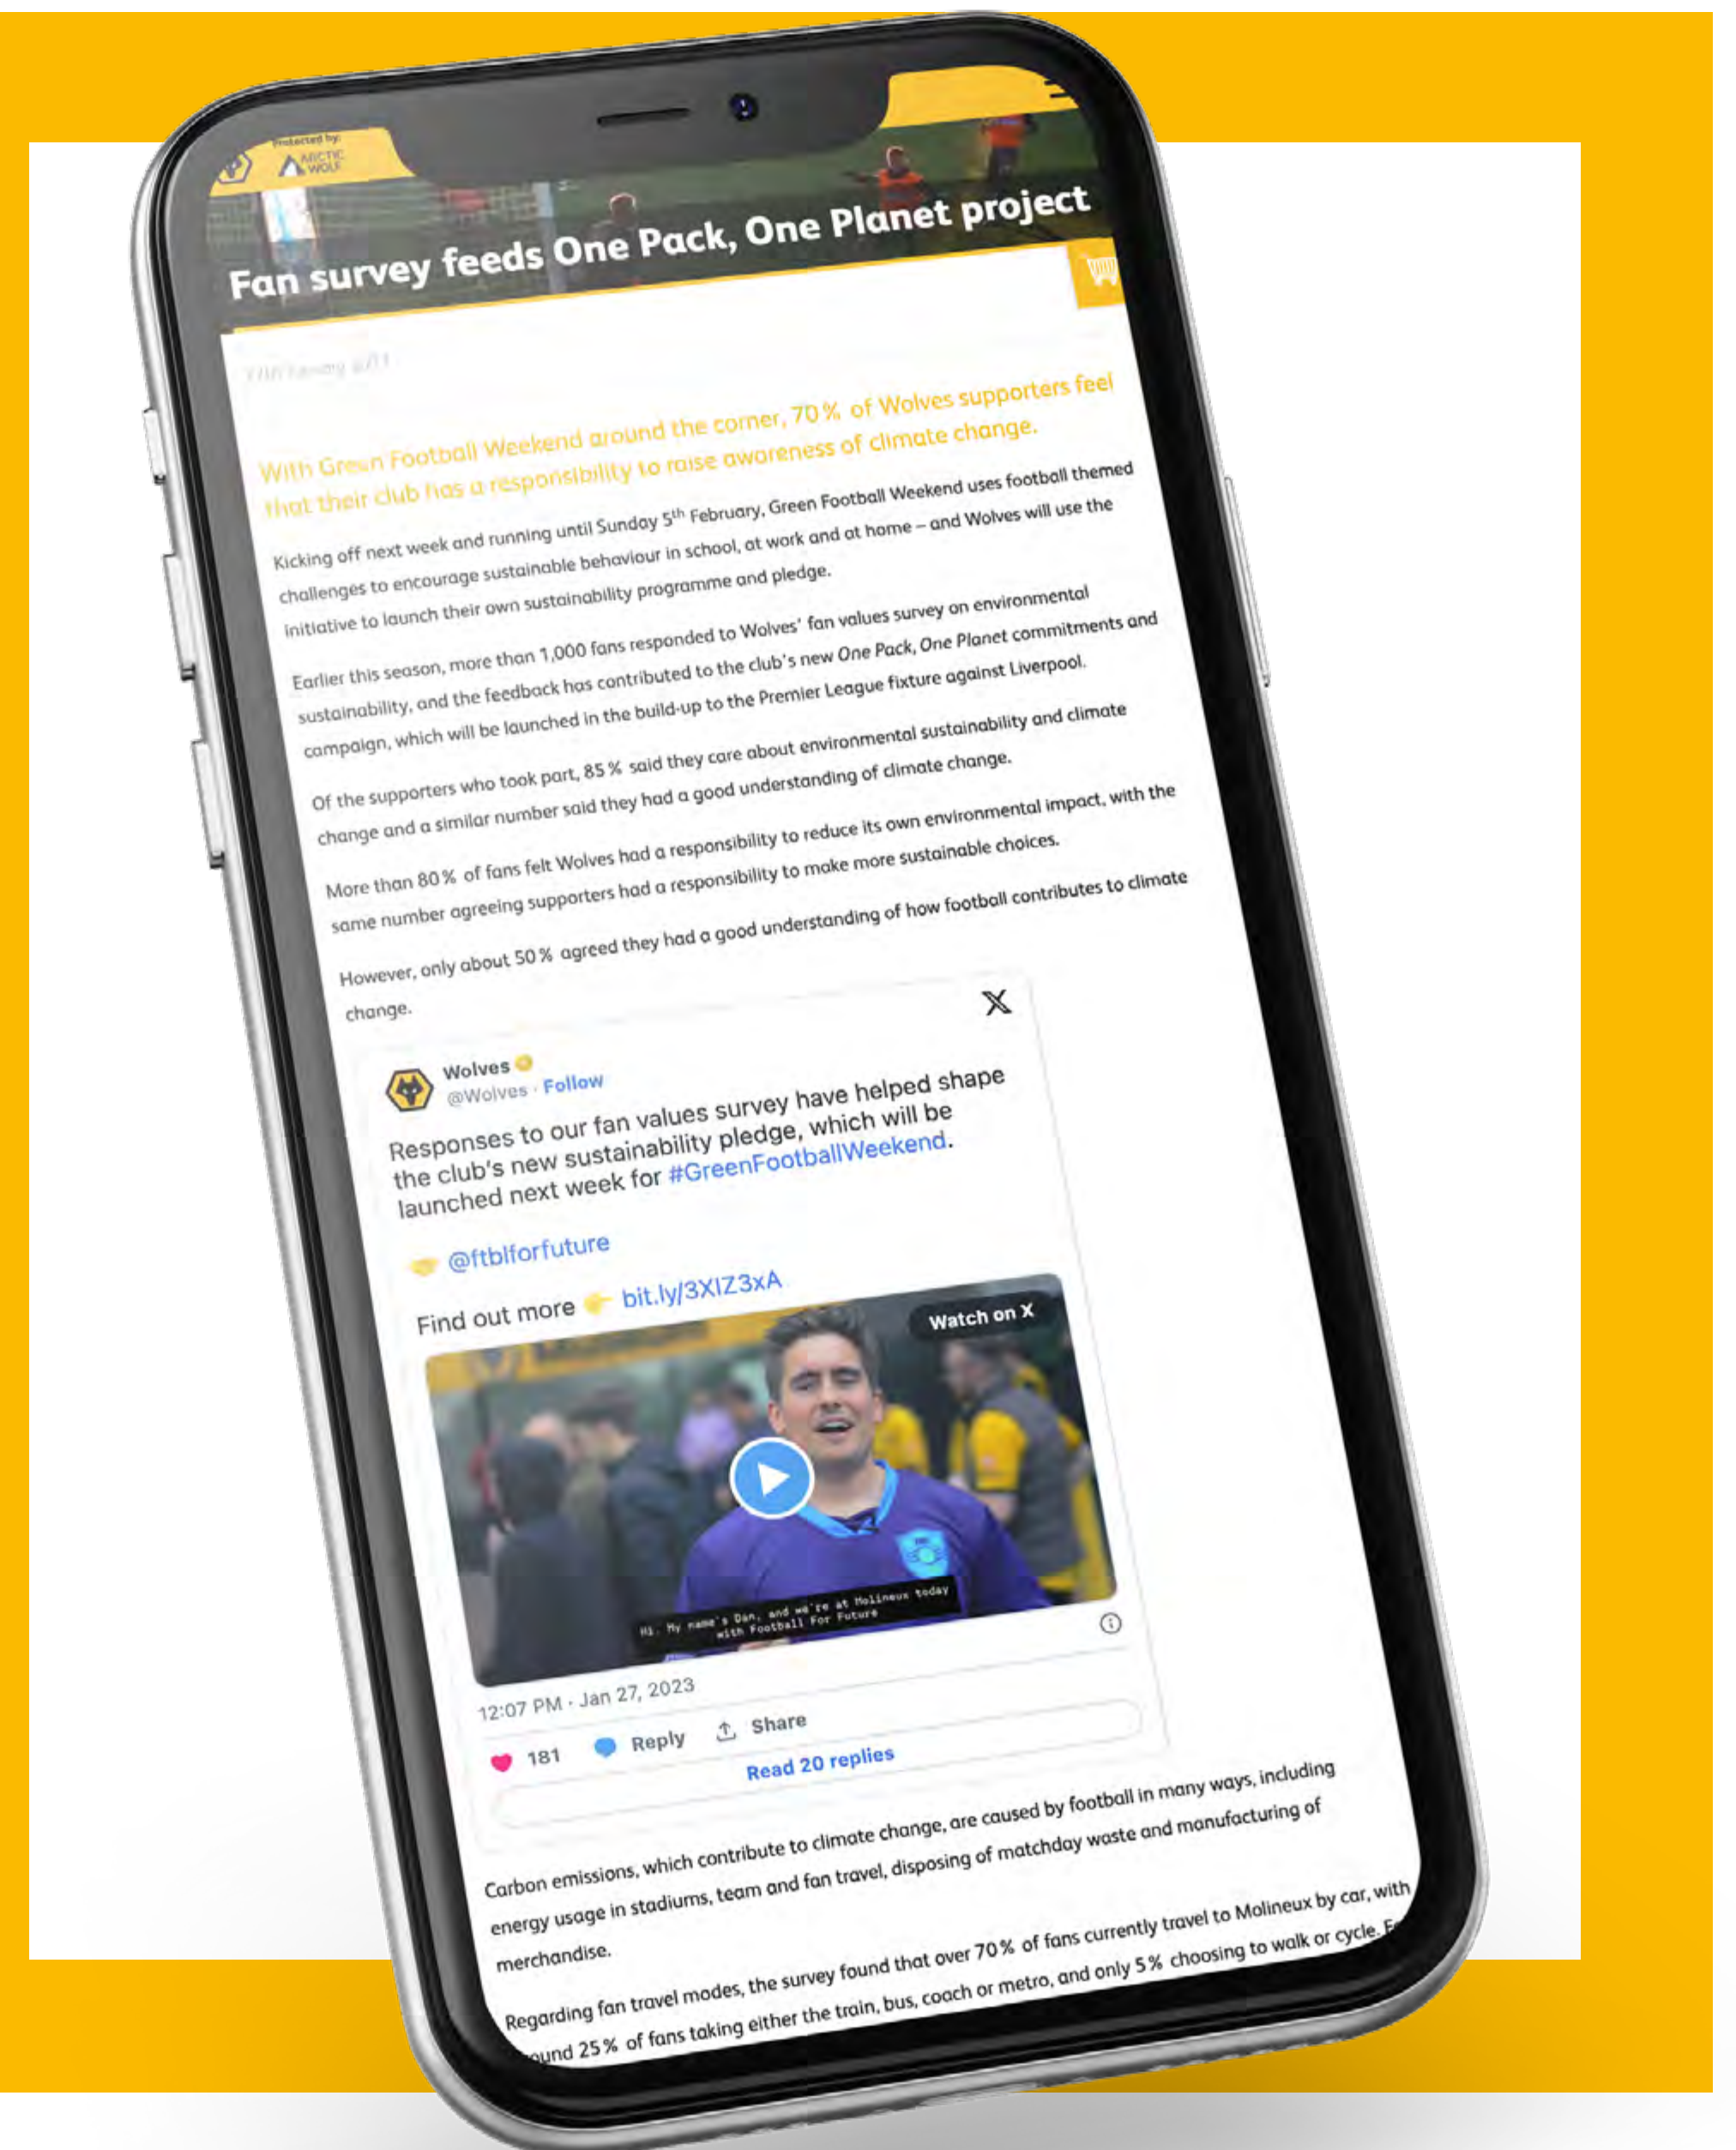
Protected by: ARCTIC WOLF

Fan survey feeds One Pack, One Planet project

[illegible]

With Green Football Weekend around the corner, 70% of Wolves supporters feel that their club has a responsibility to raise awareness of climate change.

Kicking off next week and running until Sunday 5th February, Green Football Weekend uses football themed challenges to encourage sustainable behaviour in school, at work and at home – and Wolves will use the initiative to launch their own sustainability programme and pledge.

Earlier this season, more than 1,000 fans responded to Wolves' fan values survey on environmental sustainability, and the feedback has contributed to the club's new One Pack, One Planet commitments and campaign, which will be launched in the build-up to the Premier League fixture against Liverpool.

Of the supporters who took part, 85% said they care about environmental sustainability and climate change and a similar number said they had a good understanding of climate change.

More than 80% of fans felt Wolves had a responsibility to reduce its own environmental impact, with the same number agreeing supporters had a responsibility to make more sustainable choices.

However, only about 50% agreed they had a good understanding of how football contributes to climate change.

Wolves
@Wolves · Follow

Responses to our fan values survey have helped shape the club's new sustainability pledge, which will be launched next week for #GreenFootballWeekend.

@ftblforfuture

Find out more bit.ly/3XIZ3xA

Watch on X

Hi. My name's Dan, and we're at Molineux today with Football For Future

12:07 PM · Jan 27, 2023

181 Reply Share

Read 20 replies

Carbon emissions, which contribute to climate change, are caused by football in many ways, including energy usage in stadiums, team and fan travel, disposing of matchday waste and manufacturing of merchandise.

Regarding fan travel modes, the survey found that over 70% of fans currently travel to Molineux by car, with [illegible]und 25% of fans taking either the train, bus, coach or metro, and only 5% choosing to walk or cycle. F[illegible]